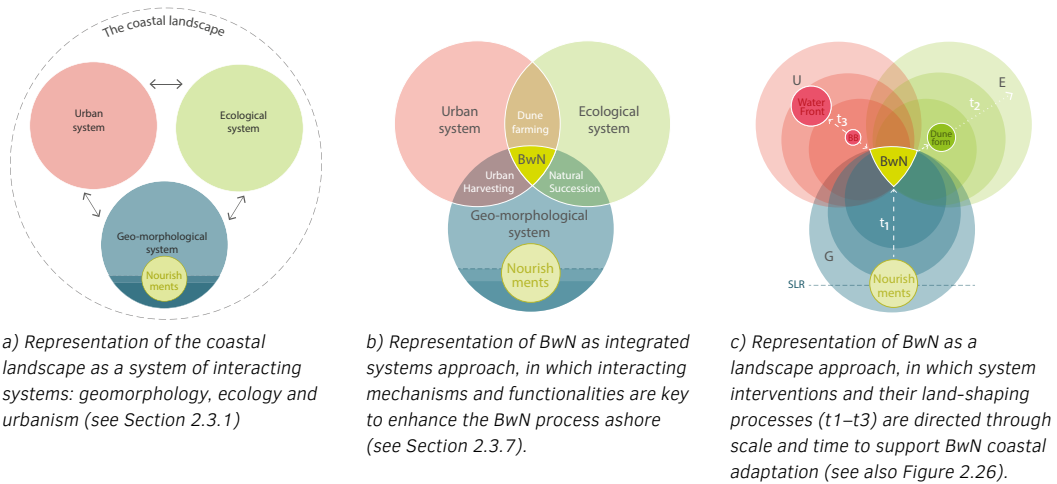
The coastal landscape

Urban system

Ecological system

Geo-morphological system

Nourish ments

a) Representation of the coastal landscape as a system of interacting systems: geomorphology, ecology and urbanism (see Section 2.3.1)

Urban system

Dune farming

Ecological system

BwN

Urban Harvesting

Natural Succession

Geo-morphological system

Nourish ments

b) Representation of BwN as integrated systems approach, in which interacting mechanisms and functionalities are key to enhance the BwN process ashore (see Section 2.3.7).

U

Water Front

$t_3$

BB

E

$t_2$

Dune form

BwN

$t_1$

G

SLR

Nourish ments

c) Representation of BwN as a landscape approach, in which system interventions and their land-shaping processes (t1–t3) are directed through scale and time to support BwN coastal adaptation (see also Figure 2.26).